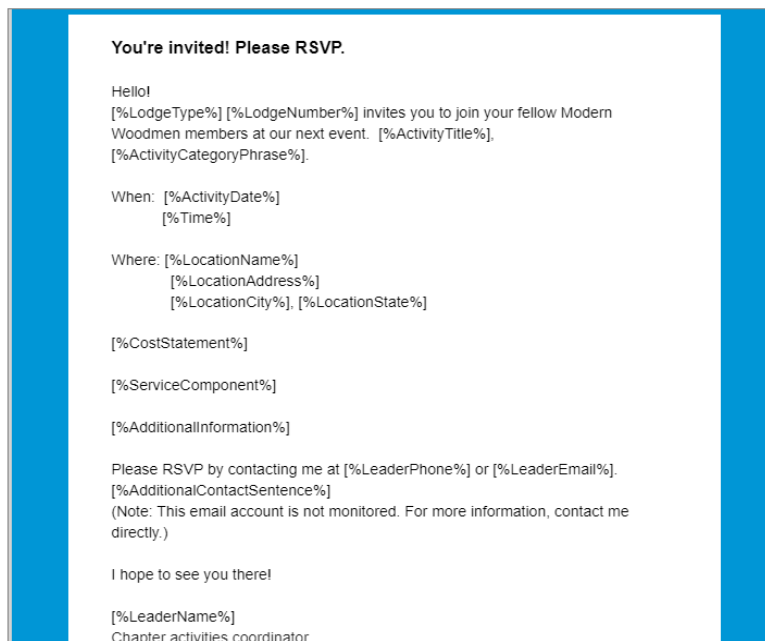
You're invited! Please RSVP.

Hello!
[%LodgeType%] [%LodgeNumber%] invites you to join your fellow Modern Woodmen members at our next event. [%ActivityTitle%], [%ActivityCategoryPhrase%].

When: [%ActivityDate%]
[%Time%]

Where: [%LocationName%]
[%LocationAddress%]
[%LocationCity%], [%LocationState%]

[%CostStatement%]

[%ServiceComponent%]

[%AdditionalInformation%]

Please RSVP by contacting me at [%LeaderPhone%] or [%LeaderEmail%].
[%AdditionalContactSentence%]
(Note: This email account is not monitored. For more information, contact me directly.)

I hope to see you there!

[%LeaderName%]
Chapter activities coordinator